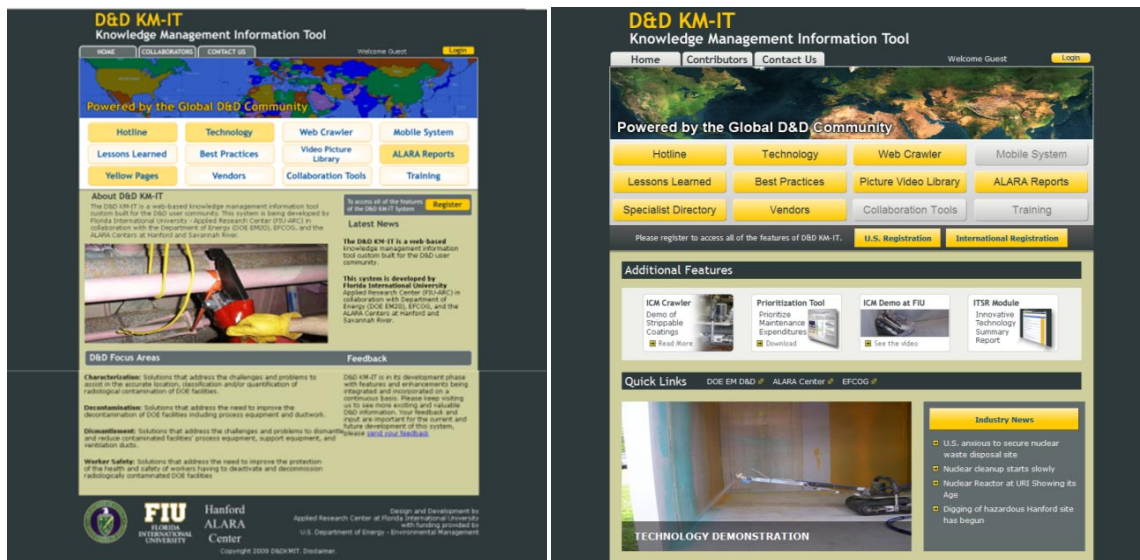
D&D KM-IT
Knowledge Management Information Tool

HOME | COLLABORATORS | CONTACT US

Welcome Guest

Login

Powered by the Global D&D Community

Hotline
Technology
Web Crawler
Mobile System
Lessons Learned
Best Practices
Video Picture Library
ALARA Reports
Yellow Pages
Vendors
Collaboration Tools
Training

About D&D KM-IT

D&D KM-IT is a web-based knowledge management information tool custom built for the D&D user community. This system is being developed by Florida International University - Applied Research Center (FIU-ARC) in collaboration with the Department of Energy (DOE EM20), EFCOG, and the ALARA Centers at Hanford and Savannah River.

To access all of the features of the D&D KM-IT System

Register

Latest News

The D&D KM-IT is a web-based knowledge management information tool custom built for the D&D user community.

This system is developed by Florida International University Applied Research Center (FIU-ARC) in collaboration with Department of Energy (DOE EM20), EFCOG, and the ALARA Centers at Hanford and Savannah River.

D&D Focus Areas

Feedback

Characterization: Solutions that address the challenges and problems to assist in the accurate location, classification and/or quantification of radiological contamination of DOE facilities.

Decontamination: Solutions that address the need to improve the decontamination of DOE facilities including process equipment and ductwork.

Dismantlement: Solutions that address the challenges and problems to dismantle and reduce contaminated facilities' process equipment, support equipment, and ventilation ducts.

Worker Safety: Solutions that address the need to improve the protection of the health and safety of workers having to deactivate and decommission radiologically contaminated DOE facilities

D&D KM-IT is in its development phase with features and enhancements being integrated and incorporated on a continuous basis. Please keep visiting us to see more exciting and valuable D&D information. Your feedback and input are important for the current and future development of this system, please send your feedback

FIU FLORIDA INTERNATIONAL UNIVERSITY

Hanford ALARA Center

Design and Development by Applied Research Center at Florida International University with funding provided by U.S. Department of Energy - Environmental Management

Copyright 2009 D&D KMIT. Disclaimer.

D&D KM-IT
Knowledge Management Information Tool

Home | Contributors | Contact Us

Welcome Guest

Login

Powered by the Global D&D Community

Hotline
Technology
Web Crawler
Mobile System
Lessons Learned
Best Practices
Picture Video Library
ALARA Reports
Specialist Directory
Vendors
Collaboration Tools
Training

Please register to access all of the features of D&D KM-IT.

U.S. Registration

International Registration

Additional Features

ICM Crawler
Demo of Strippable Coatings
Read More

Prioritization Tool
Prioritize Maintenance Expenditures
Download

ICM Demo at FIU
See the video

ITSR Module
Innovative Technology Summary Report

Quick Links
DOE EM D&D
ALARA Center
EFCOG

TECHNOLOGY DEMONSTRATION

Industry News

U.S. anxious to secure nuclear waste disposal site
Nuclear cleanup starts slowly
Nuclear Reactor at URI Showing its Age
Digging of hazardous Hanford site has begun